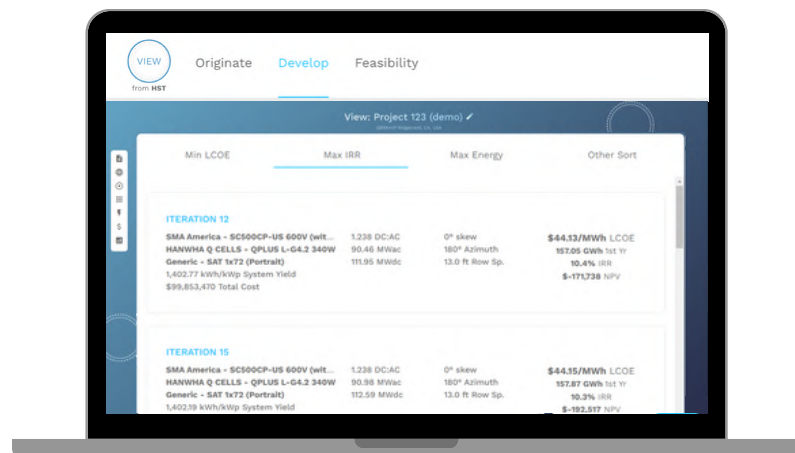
VIEW
from HST

Originate Develop Feasibility

View: Project 123 (demo)
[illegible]

Min LCOE Max IRR Max Energy Other Sort

ITERATION 12
SMA America - SC500CP-US 600V (wit... 1.238 DC:AC 0° skew $44.13/MWh LCOE
HANWHA Q CELLS - QPLUS L-G4.2 340W 90.46 MWac 180° Azimuth 157.05 GWh 1st Yr
Generic - SAT 1x72 (Portrait) 111.95 MWdc 13.0 ft Row Sp. 10.4% IRR
1,402.77 kWh/kWp System Yield $-171,738 NPV
$99,853,470 Total Cost

ITERATION 15
SMA America - SC500CP-US 600V (wit... 1.238 DC:AC 0° skew $44.15/MWh LCOE
HANWHA Q CELLS - QPLUS L-G4.2 340W 90.98 MWac 180° Azimuth 157.87 GWh 1st Yr
Generic - SAT 1x72 (Portrait) 112.59 MWdc 13.0 ft Row Sp. 10.3% IRR
1,402.19 kWh/kWp System Yield $-192,517 NPV